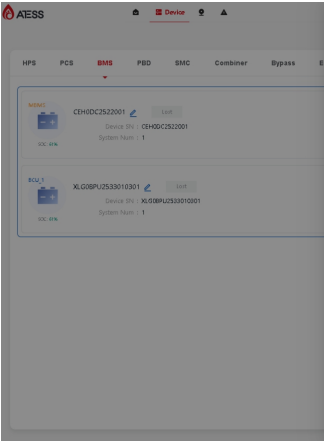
ATESS

Device

HPS PCS BMS PBD SMC Combiner Bypass E

MBMS
CEH0DC2522001
Exit
Device SN : CEH0DC2522001
System Num : 1
SOC: 0%

ECU_1
XLG0BPU2533010301
Exit
Device SN : XLG0BPU2533010301
System Num : 1
SOC: 0%